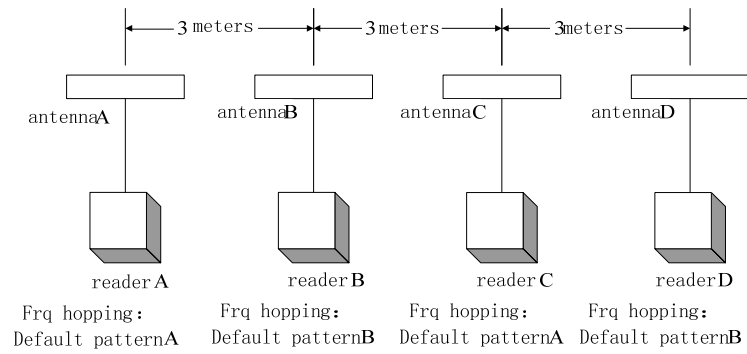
3 meters
3 meters
3meters

antennaA
antennaB
antennaC
antennaD

reader A
reader B
reader C
reader D

Frq hopping:
Default patternA

Frq hopping:
Default patternB

Frq hopping:
Default patternA

Frq hopping:
Default patternB